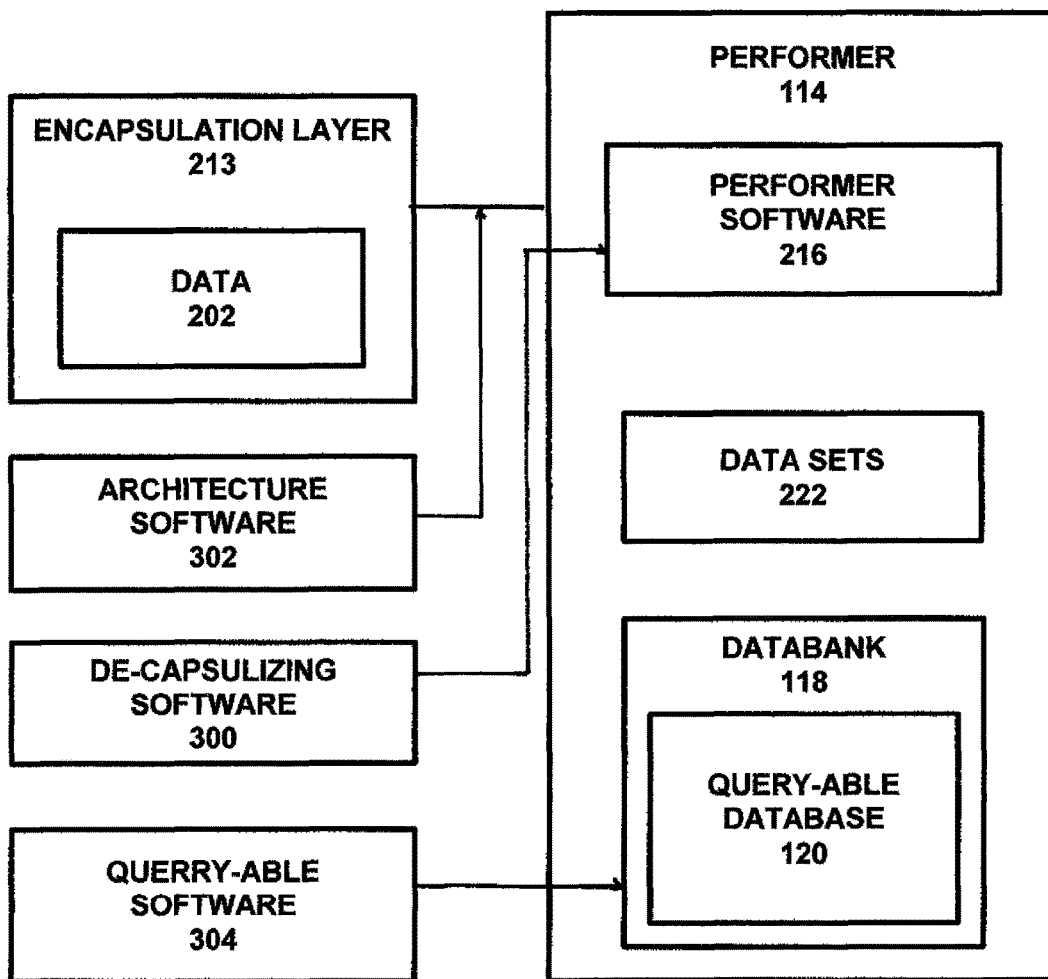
ENCAPSULATION LAYER
213

DATA
202

ARCHITECTURE
SOFTWARE
302

DE-CAPSULIZING
SOFTWARE
300

QUERRY-ABLE
SOFTWARE
304

PERFORMER
114

PERFORMER
SOFTWARE
216

DATA SETS
222

DATABANK
118

QUERY-ABLE
DATABASE
120